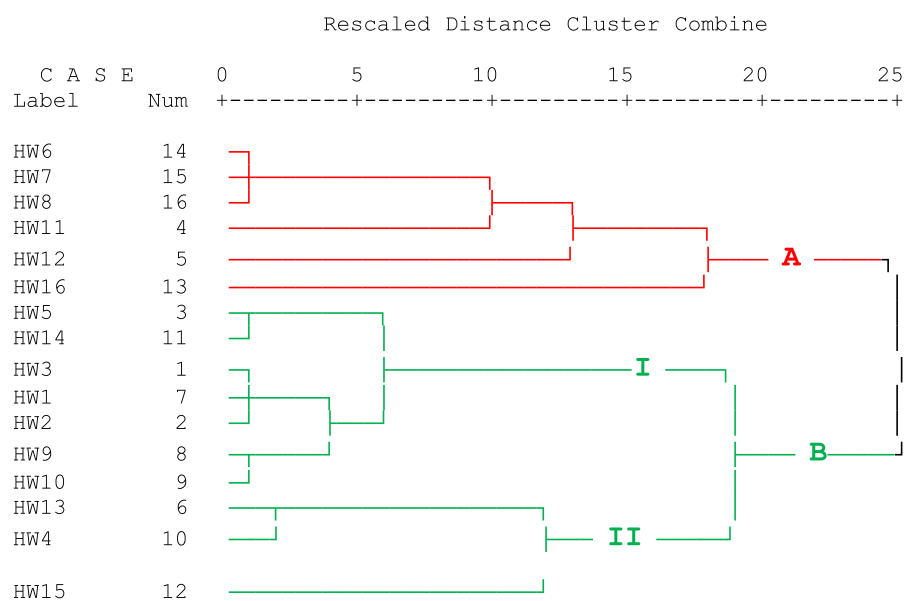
Rescaled Distance Cluster Combine

C A S E 0 5 10 15 20 25
Label Num +---------+---------+---------+---------+---------+

HW6 14
HW7 15
HW8 16
HW11 4
HW12 5
HW16 13
HW5 3
HW14 11
HW3 1
HW1 7
HW2 2
HW9 8
HW10 9
HW13 6
HW4 10
HW15 12

A
I
B
II